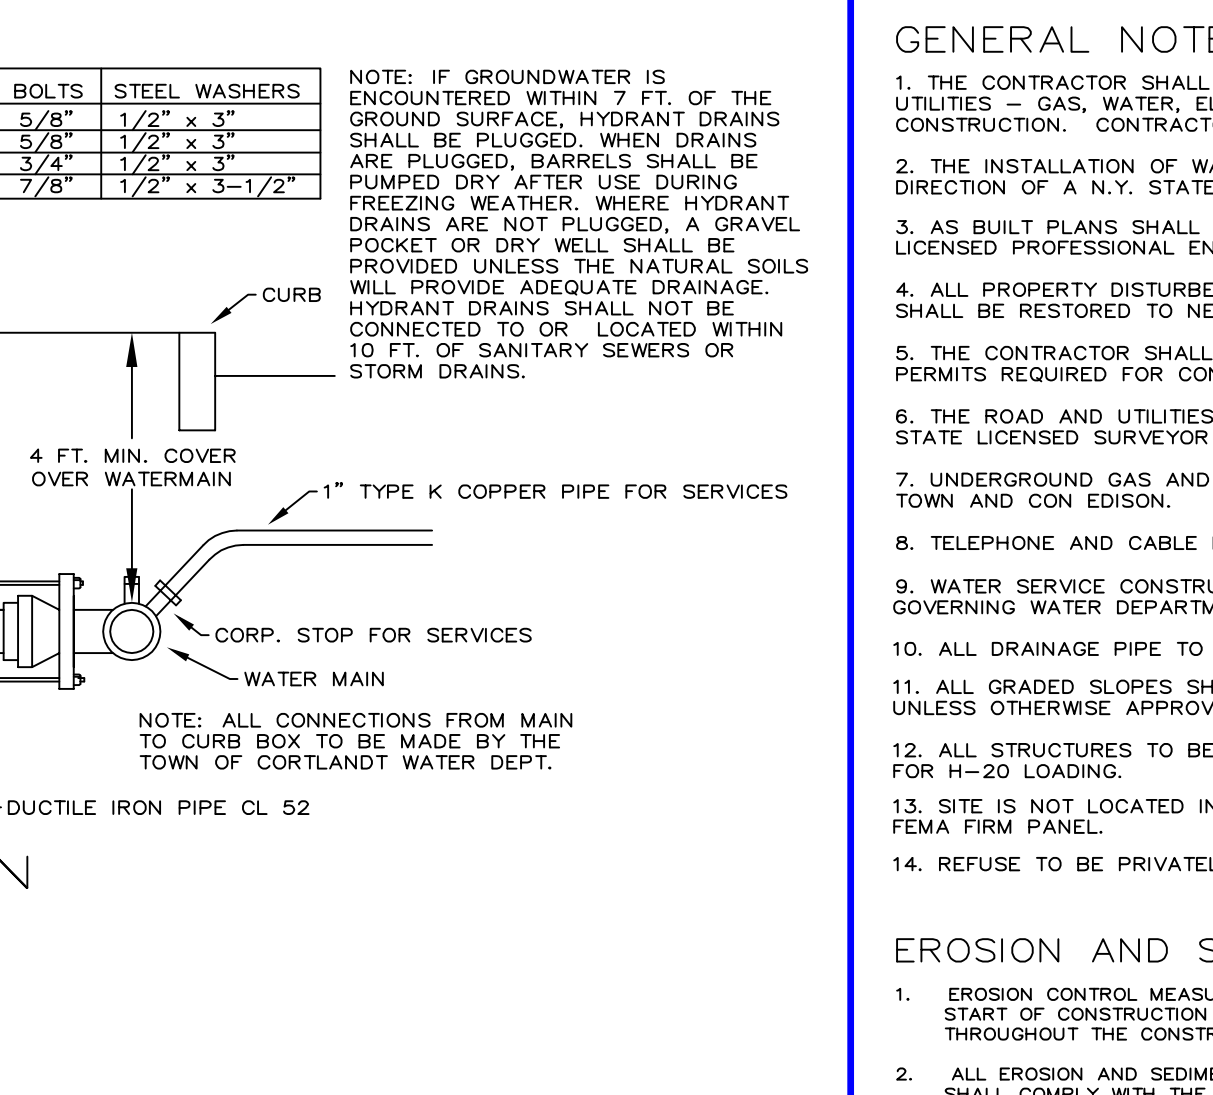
| BOLTS | STEEL WASHERS |
|---|---|
| 5/8" | 1/2" x 3" |
| 5/8" | 1/2" x 3" |
| 3/4" | 1/2" x 3" |
| 7/8" | 1/2" x 3-1/2" |

NOTE: IF GROUNDWATER IS ENCOUNTERED WITHIN 7 FT. OF THE GROUND SURFACE, HYDRANT DRAINS SHALL BE PLUGGED. WHEN DRAINS ARE PLUGGED, BARRELS SHALL BE PUMPED DRY AFTER USE DURING FREEZING WEATHER. WHERE HYDRANT DRAINS ARE NOT PLUGGED, A GRAVEL POCKET OR DRY WELL SHALL BE PROVIDED UNLESS THE NATURAL SOILS WILL PROVIDE ADEQUATE DRAINAGE. HYDRANT DRAINS SHALL NOT BE CONNECTED TO OR LOCATED WITHIN 10 FT. OF SANITARY SEWERS OR STORM DRAINS.

CURB

4 FT. MIN. COVER OVER WATERMAIN

1" TYPE K COPPER PIPE FOR SERVICES

CORP. STOP FOR SERVICES

WATER MAIN

NOTE: ALL CONNECTIONS FROM MAIN TO CURB BOX TO BE MADE BY THE TOWN OF CORTLANDT WATER DEPT.

DUCTILE IRON PIPE CL 52

N

GENERAL NOTE

1. THE CONTRACTOR SHALL UTILITIES – GAS, WATER, EL CONSTRUCTION. CONTRACTO

2. THE INSTALLATION OF WA DIRECTION OF A N.Y. STATE

3. AS BUILT PLANS SHALL LICENSED PROFESSIONAL EN

4. ALL PROPERTY DISTURBE SHALL BE RESTORED TO NE

5. THE CONTRACTOR SHALL PERMITS REQUIRED FOR CON

6. THE ROAD AND UTILITIES STATE LICENSED SURVEYOR

7. UNDERGROUND GAS AND TOWN AND CON EDISON.

8. TELEPHONE AND CABLE

9. WATER SERVICE CONSTRU GOVERNING WATER DEPARTM

10. ALL DRAINAGE PIPE TO

11. ALL GRADED SLOPES SH UNLESS OTHERWISE APPROV

12. ALL STRUCTURES TO BE FOR H-20 LOADING.

13. SITE IS NOT LOCATED IN FEMA FIRM PANEL.

14. REFUSE TO BE PRIVATEL

EROSION AND S

1. EROSION CONTROL MEASU START OF CONSTRUCTION THROUGHOUT THE CONSTR

2. ALL EROSION AND SEDIME SHALL COMPLY WITH THE